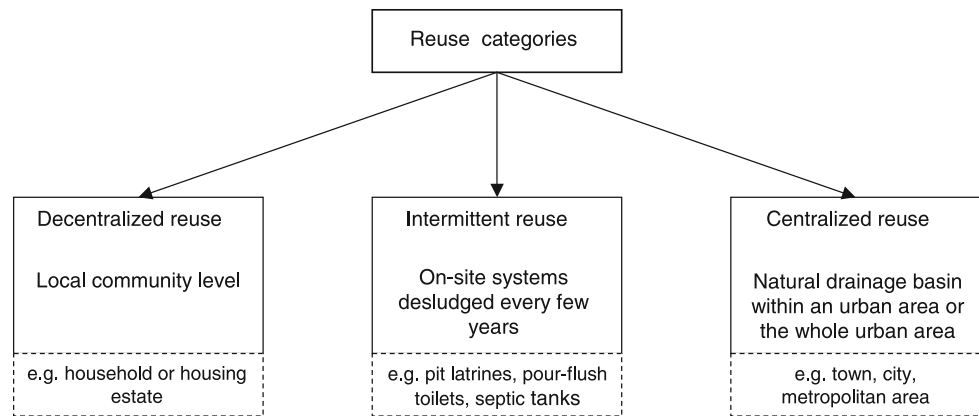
Reuse categories

Decentralized reuse

Local community level

e.g. household or housing estate

Intermittent reuse

On-site systems desludged every few years

e.g. pit latrines, pour-flush toilets, septic tanks

Centralized reuse

Natural drainage basin within an urban area or the whole urban area

e.g. town, city, metropolitan area